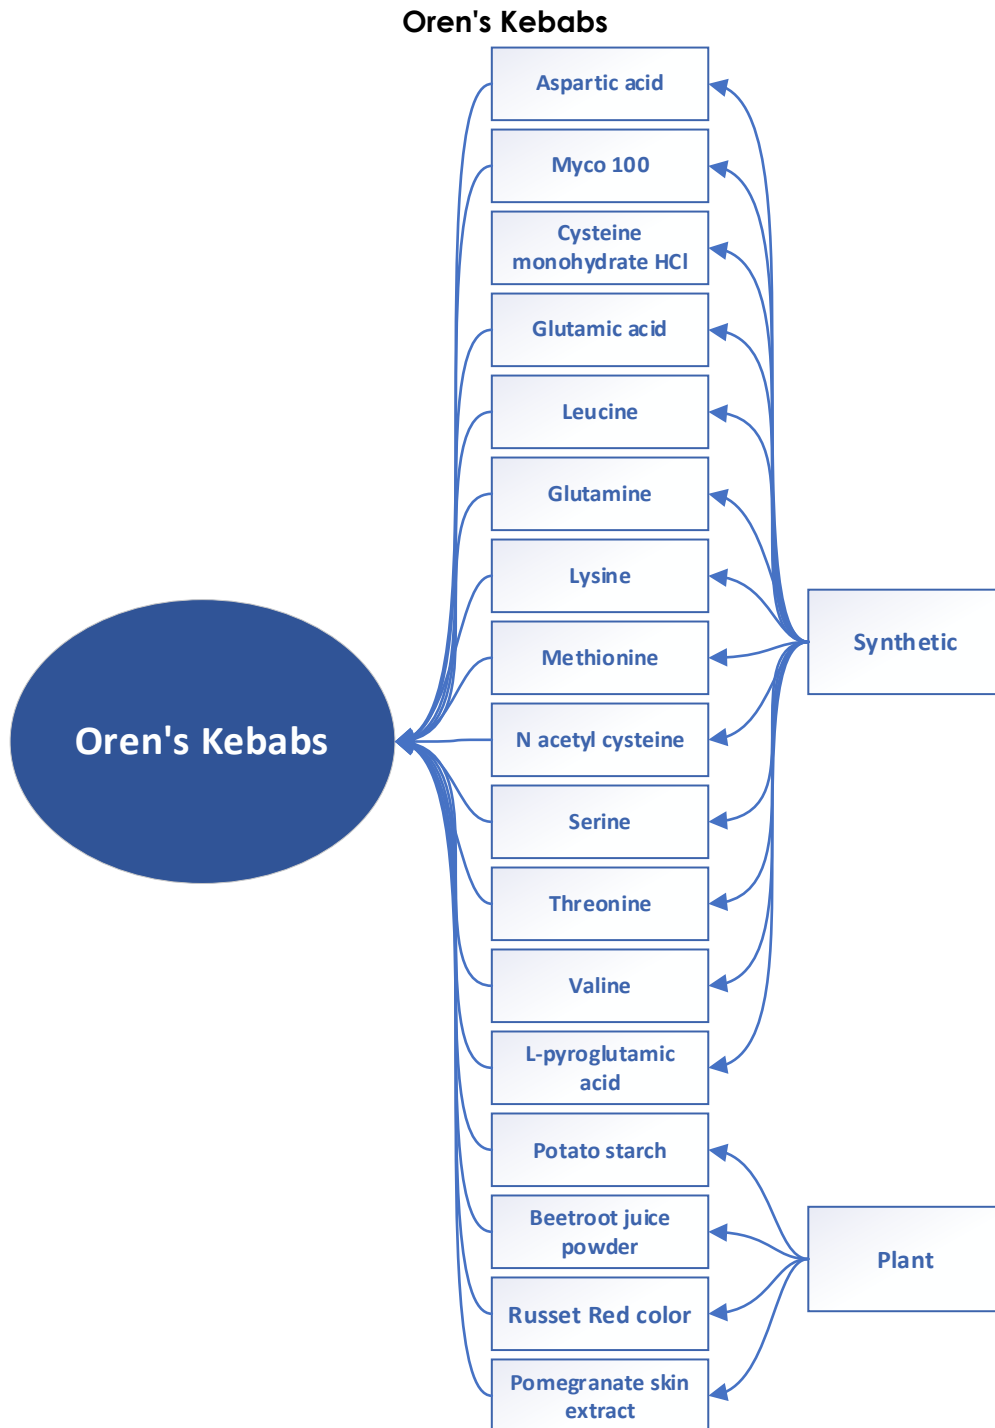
Oren's Kebabs

Oren's Kebabs

Aspartic acid

Myco 100

Cysteine monohydrate HCl

Glutamic acid

Leucine

Glutamine

Lysine

Methionine

N acetyl cysteine

Serine

Threonine

Valine

L-pyroglutamic acid

Potato starch

Beetroot juice powder

Russet Red color

Pomegranate skin extract

Synthetic

Plant